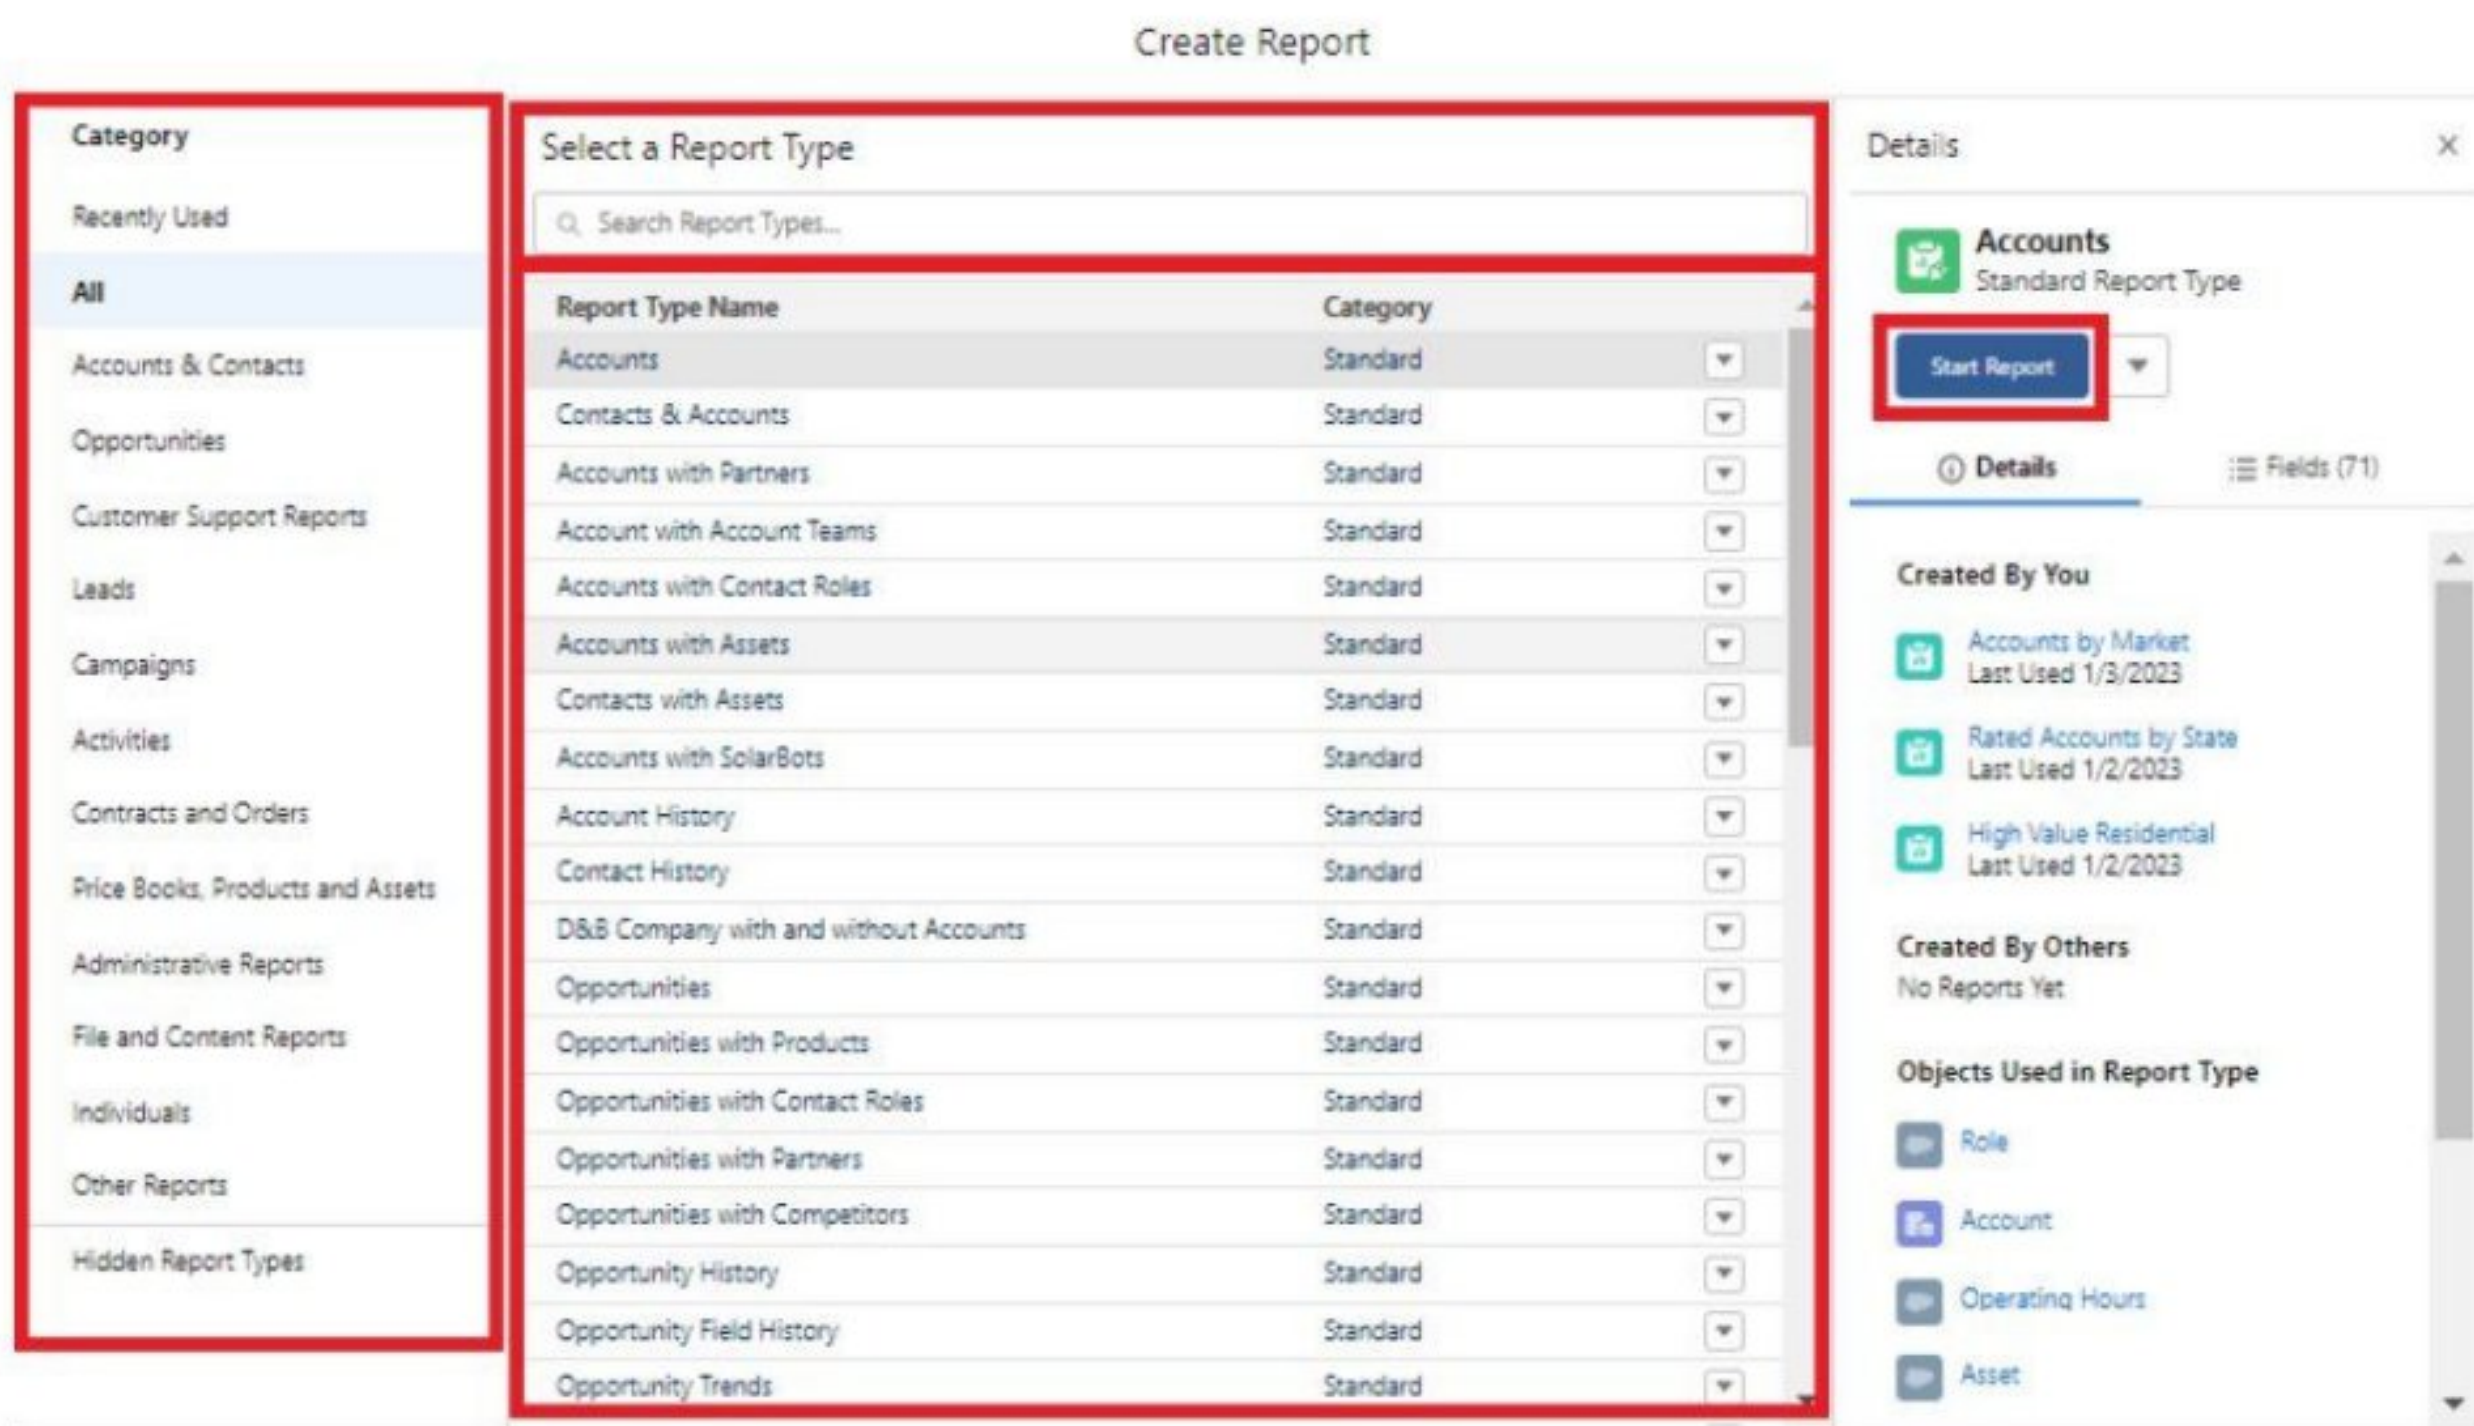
Create Report

Category

Recently Used

All

Accounts & Contacts

Opportunities

Customer Support Reports

Leads

Campaigns

Activities

Contracts and Orders

Price Books, Products and Assets

Administrative Reports

File and Content Reports

Individuals

Other Reports

Hidden Report Types

Select a Report Type

Search Report Types...

| Report Type Name | Category |
|---|---|
| Accounts | Standard |
| Contacts & Accounts | Standard |
| Accounts with Partners | Standard |
| Account with Account Teams | Standard |
| Accounts with Contact Roles | Standard |
| Accounts with Assets | Standard |
| Contacts with Assets | Standard |
| Accounts with SolarBots | Standard |
| Account History | Standard |
| Contact History | Standard |
| D&B Company with and without Accounts | Standard |
| Opportunities | Standard |
| Opportunities with Products | Standard |
| Opportunities with Contact Roles | Standard |
| Opportunities with Partners | Standard |
| Opportunities with Competitors | Standard |
| Opportunity History | Standard |
| Opportunity Field History | Standard |
| Opportunity Trends | Standard |

Details

Accounts
Standard Report Type

Start Report

Details

Fields (71)

Created By You

Accounts by Market
Last Used 1/3/2023

Rated Accounts by State
Last Used 1/2/2023

High Value Residential
Last Used 1/2/2023

Created By Others
No Reports Yet

Objects Used in Report Type

Role

Account

Operating Hours

Asset